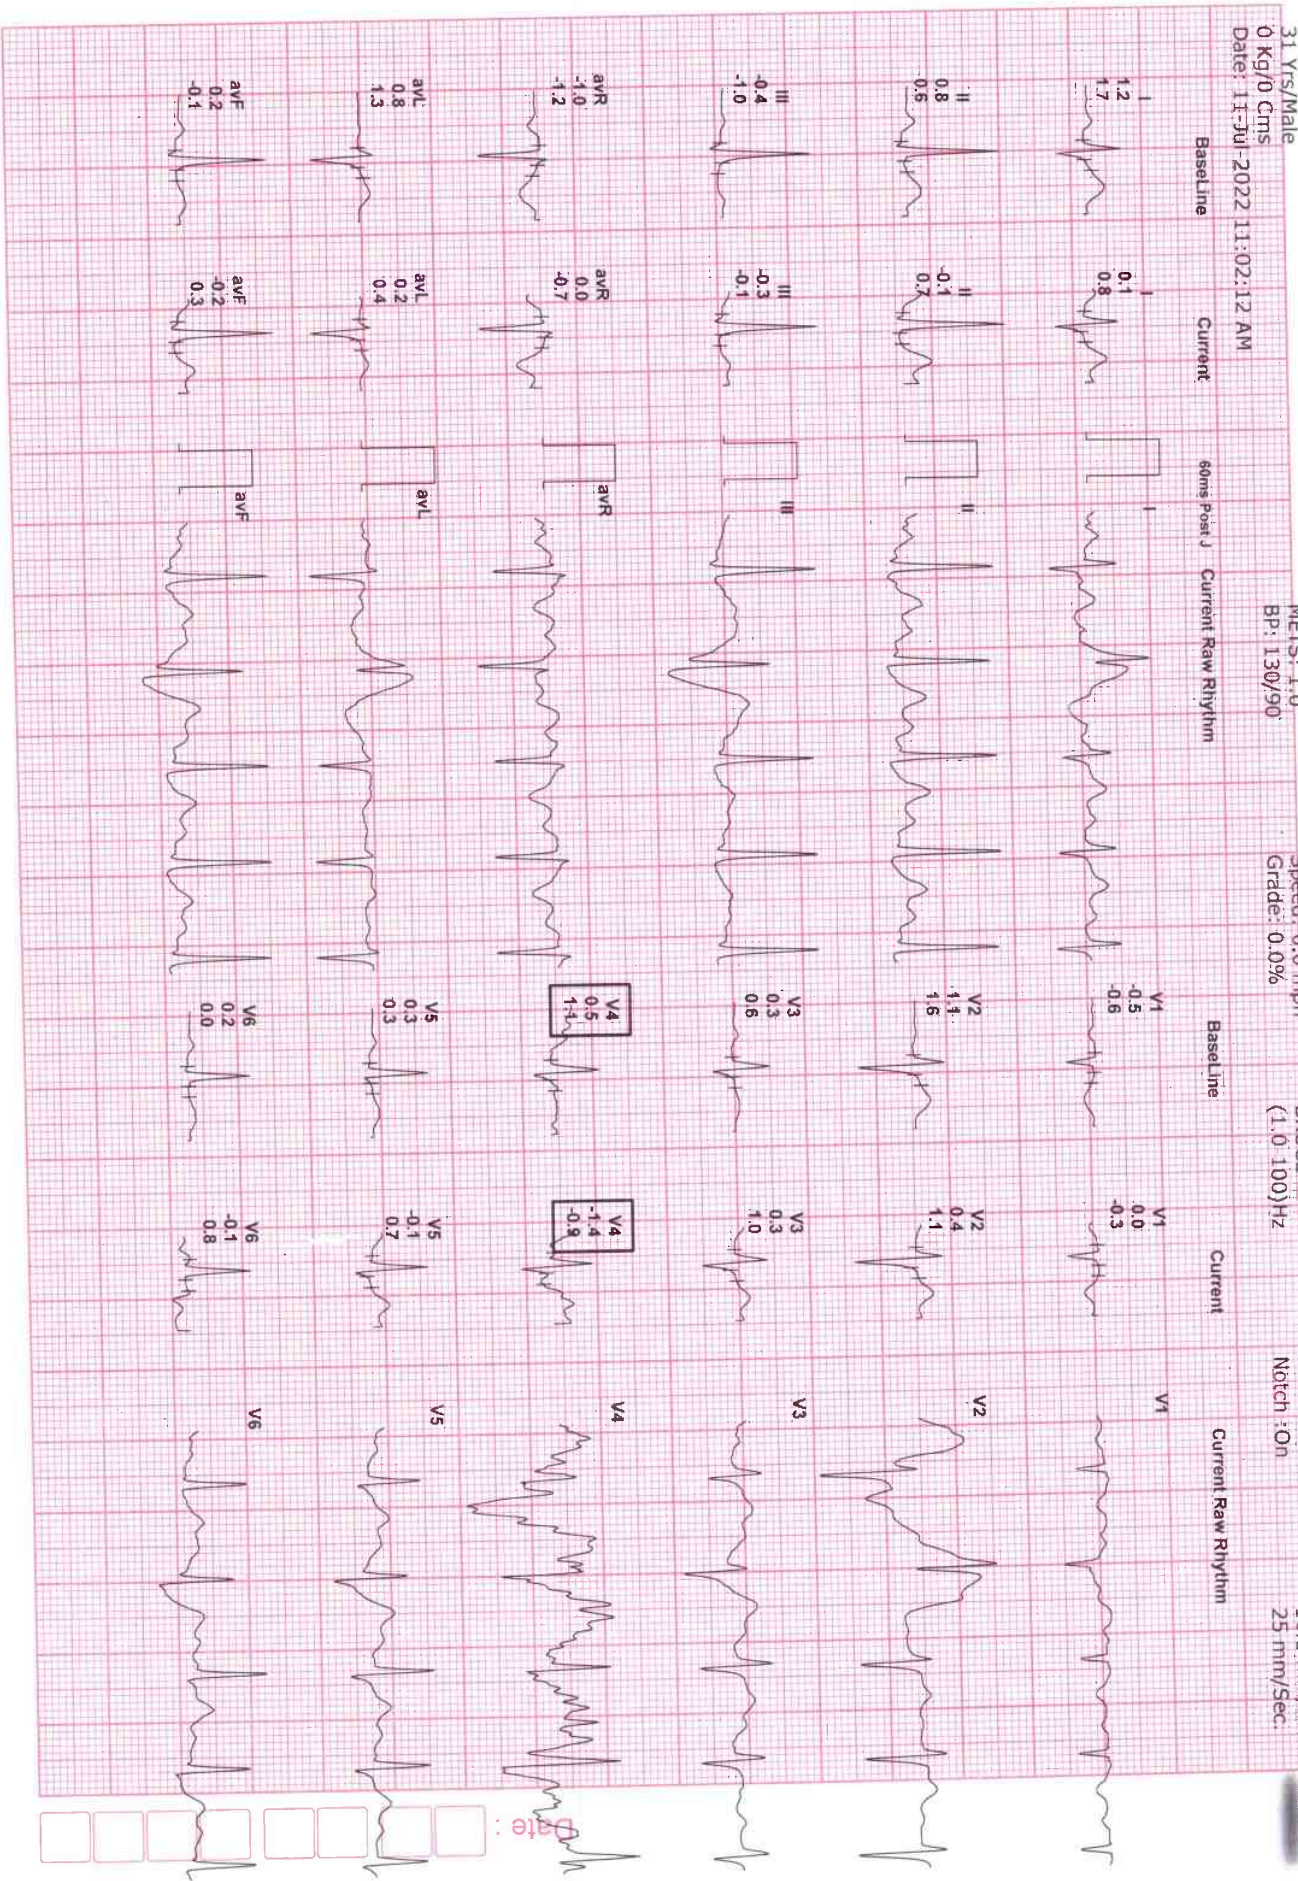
31 Yrs/Male
0 Kg/0 Cms
Date: 11-Jul-2022 11:02:12 AM

METS: 1.0
BP: 130/90

Speed: 0.0 mph
Grade: 0.0%

(1.0 100)Hz

Notch :On

25 mm/Sec.

BaseLine

Current

60ms Post J

Current Raw Rhythm

I
1.2
1.7

II
0.8
0.6

III
-0.4
-1.0

avR
-1.0
-1.2

avL
0.8
1.3

avF
0.2
-0.1

I
0.1
0.8

II
-0.1
0.7

III
-0.3
-0.1

avR
0.0
-0.7

avL
0.2
0.4

avF
-0.2
0.3

I

II

III

avR

avL

avF

BaseLine

Current

Current Raw Rhythm

V1
-0.5
-0.6

V2
1.1
1.6

V3
0.3
0.6

V4
0.5
1.1

V5
0.3
0.3

V6
0.2
0.0

V1
0.0
-0.3

V2
0.4
1.1

V3
0.3
1.0

V4
-1.4
-0.9

V5
-0.1
0.7

V6
-0.1
0.8

V1

V2

V3

V4

V5

V6

Date :